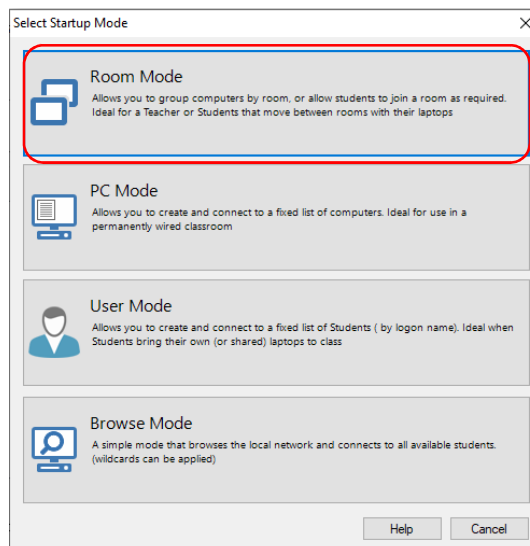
Select Startup Mode

×

Room Mode

Allows you to group computers by room, or allow students to join a room as required. Ideal for a Teacher or Students that move between rooms with their laptops

PC Mode

Allows you to create and connect to a fixed list of computers. Ideal for use in a permanently wired classroom

User Mode

Allows you to create and connect to a fixed list of Students ( by logon name). Ideal when Students bring their own (or shared) laptops to class

Browse Mode

A simple mode that browses the local network and connects to all available students. (wildcards can be applied)

Help

Cancel